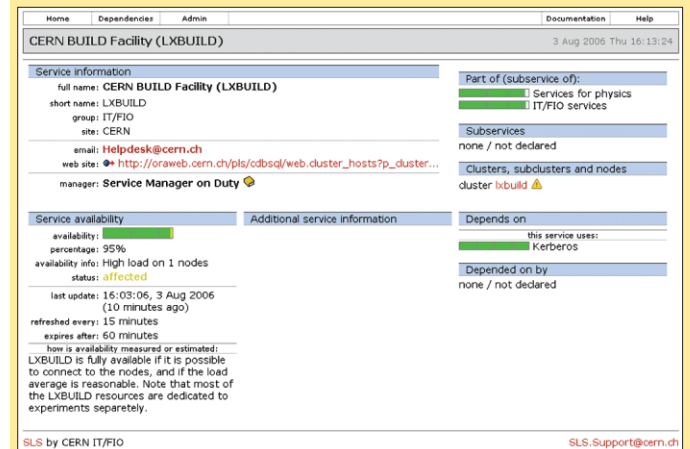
Home | Dependencies | Admin | Documentation | Help

CERN BUILD Facility (LXBUILD)

3 Aug 2006 Thu 16:13:24

Service information

full name: CERN BUILD Facility (LXBUILD)
short name: LXBUILD
group: IT/FIO
site: CERN
email: Helpdesk@cern.ch
web site: http://oraweb.cern.ch/pls/cdbsql/web.cluster_hosts?p_cluster...
manager: Service Manager on Duty

Part of (subservice of):
Services for physics
IT/FIO services

Subservices
none / not declared

Clusters, subclusters and nodes
cluster lxbuild

Service availability
availability:
percentage: 95%
availability info: High load on 1 nodes
status: affected
last update: 16:03:06, 3 Aug 2006 (10 minutes ago)
refreshed every: 15 minutes
expires after: 60 minutes
how is availability measured or estimated:
LXBUILD is fully available if it is possible to connect to the nodes, and if the load average is reasonable. Note that most of the LXBUILD resources are dedicated to experiments separetely.

Additional service information

Depends on
this service uses:
Kerberos

Depended on by
none / not declared

SLS by CERN IT/FIO

SLS.Support@cern.ch